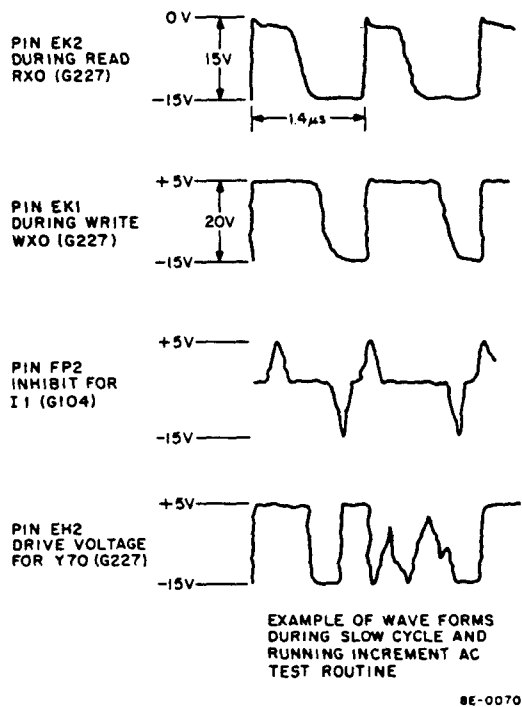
PIN EK2 DURING READ RXO (G227)

0 V

15V

-15V

1.4 μs

PIN EK1 DURING WRITE WXO (G227)

+5 V

20V

-15V

PIN FP2 INHIBIT FOR I1 (G104)

+5V

-15V

PIN EH2 DRIVE VOLTAGE FOR Y70 (G227)

+5V

-15V

EXAMPLE OF WAVE FORMS DURING SLOW CYCLE AND RUNNING INCREMENT AC TEST ROUTINE

8E-0070